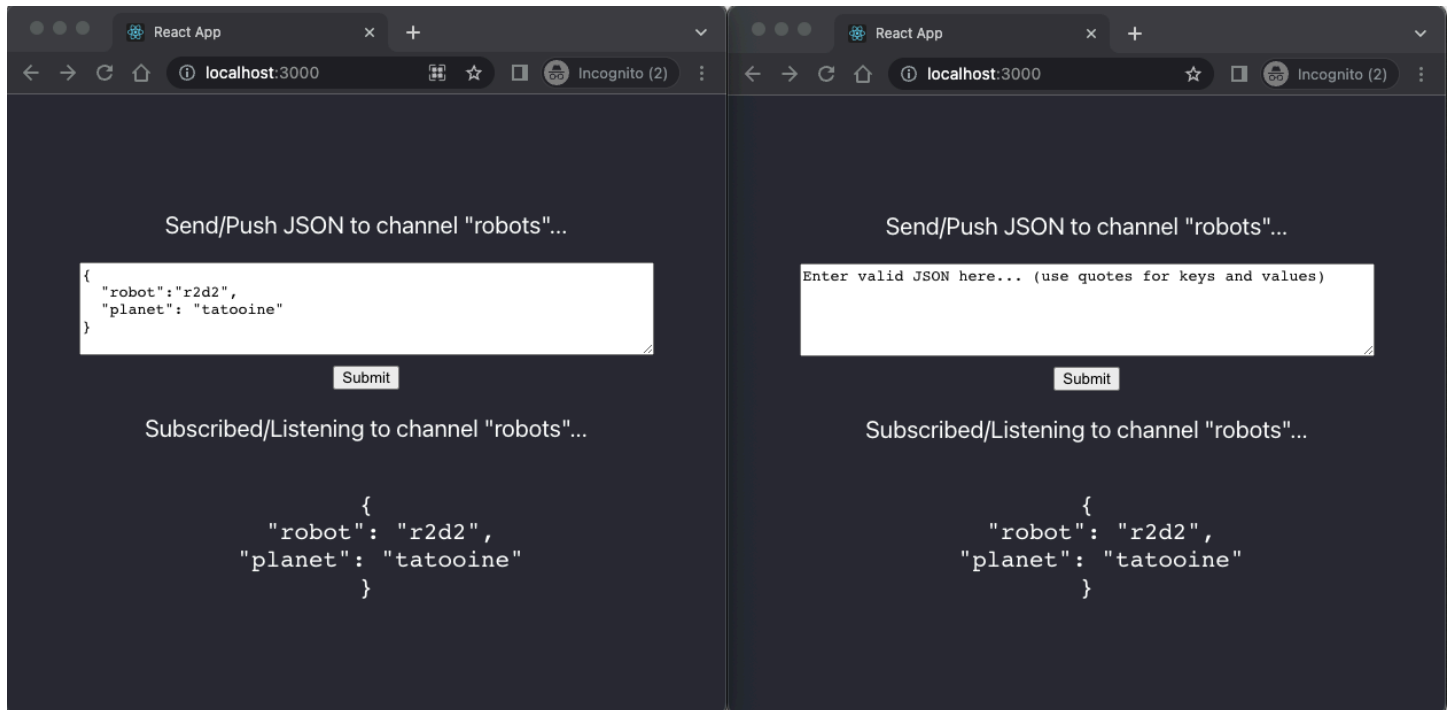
React App

localhost:3000

Incognito (2)

Send/Push JSON to channel "robots"...

{
  "robot":"r2d2",
  "planet": "tatooine"
}

Submit

Subscribed/Listening to channel "robots"...

{
"robot": "r2d2",
"planet": "tatooine"
}

React App

localhost:3000

Incognito (2)

Send/Push JSON to channel "robots"...

Enter valid JSON here... (use quotes for keys and values)

Submit

Subscribed/Listening to channel "robots"...

{
"robot": "r2d2",
"planet": "tatooine"
}